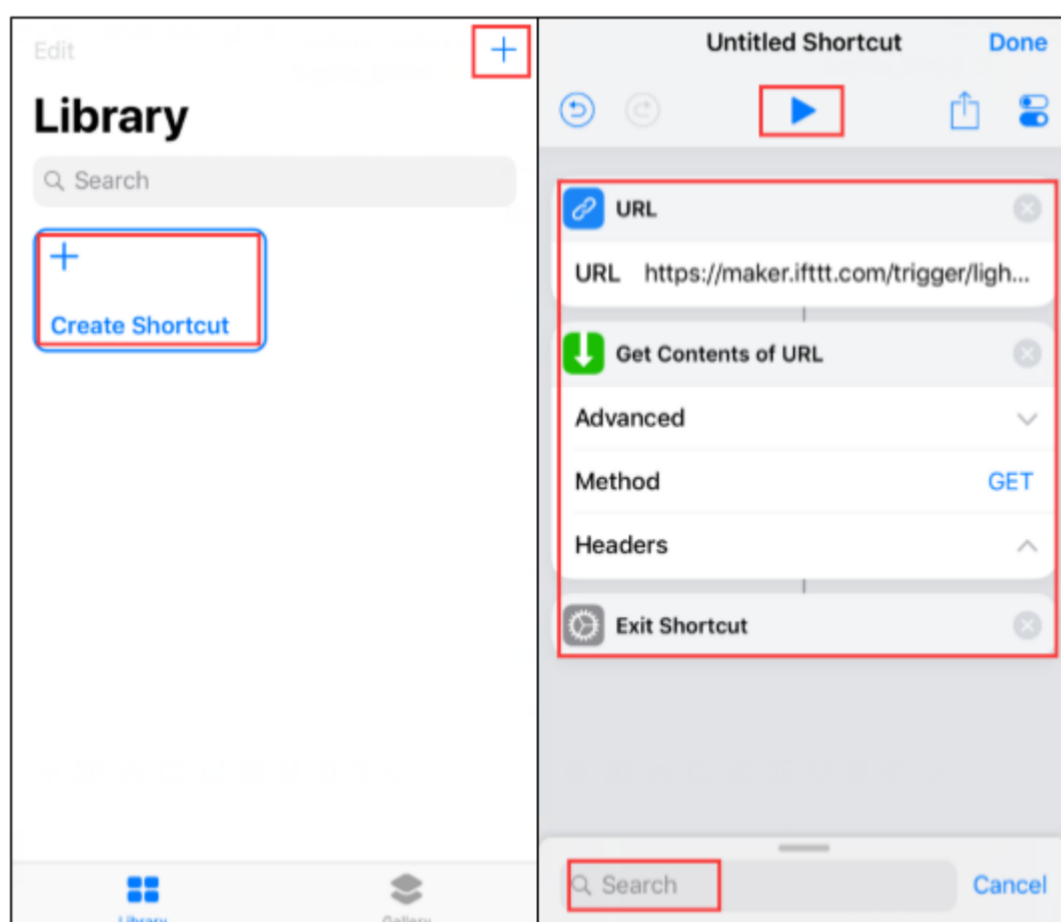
Edit
+
Library
Search
+
Create Shortcut
Library
Gallery

Untitled Shortcut
Done
URL
URL https://maker.ifttt.com/trigger/ligh...
Get Contents of URL
Advanced
Method GET
Headers
Exit Shortcut
Search
Cancel